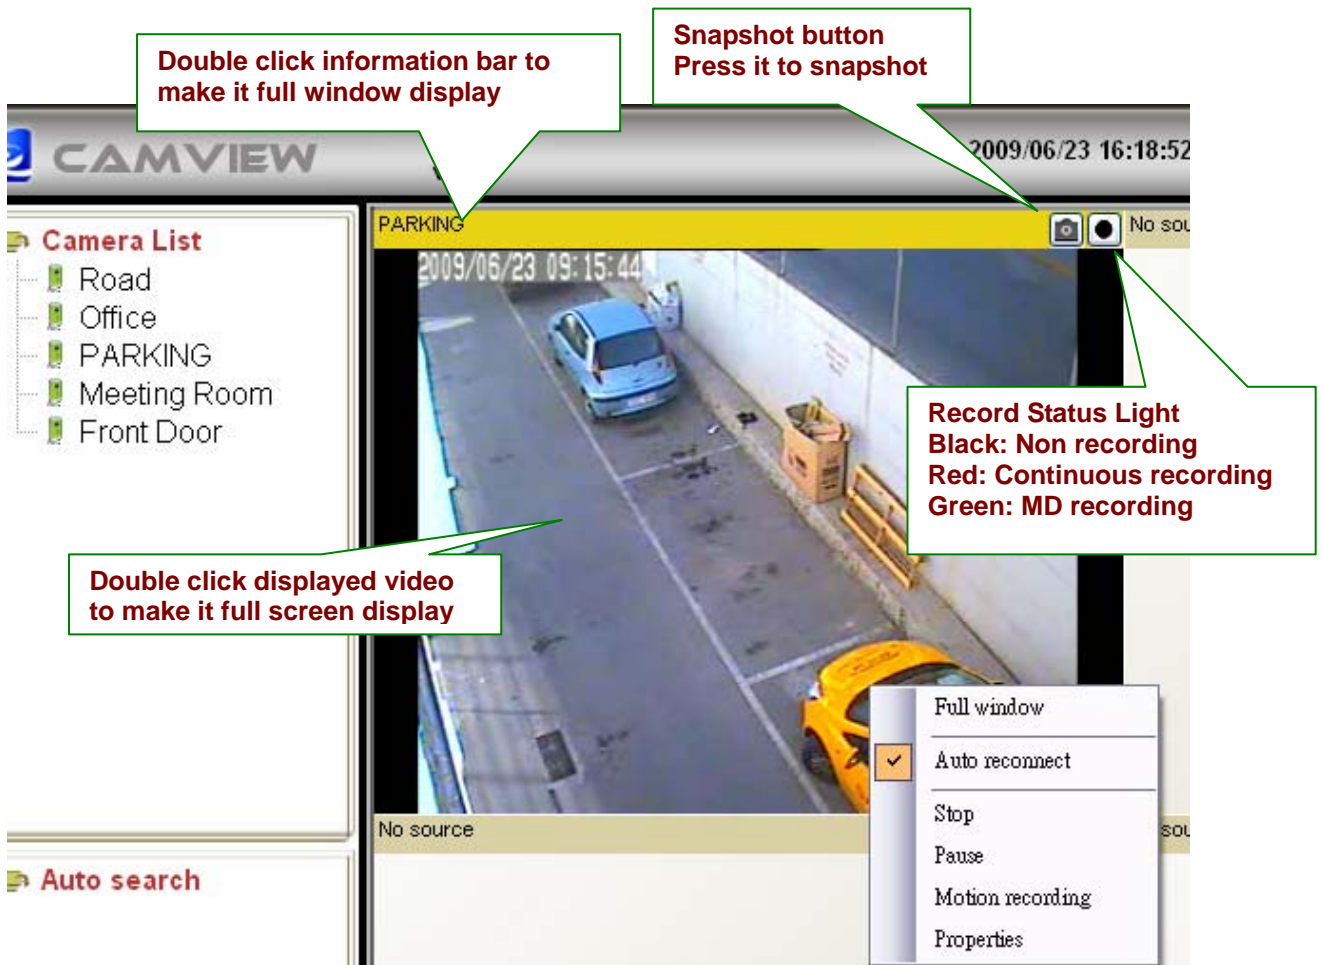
Double click information bar to make it full window display

Snapshot button
Press it to snapshot

CAMVIEW

2009/06/23 16:18:52

Camera List
Road
Office
PARKING
Meeting Room
Front Door

PARKING

No sou

2009/06/23 09:15:44

Record Status Light
Black: Non recording
Red: Continuous recording
Green: MD recording

Double click displayed video to make it full screen display

No source

sou

Full window
Auto reconnect
Stop
Pause
Motion recording
Properties

Auto search